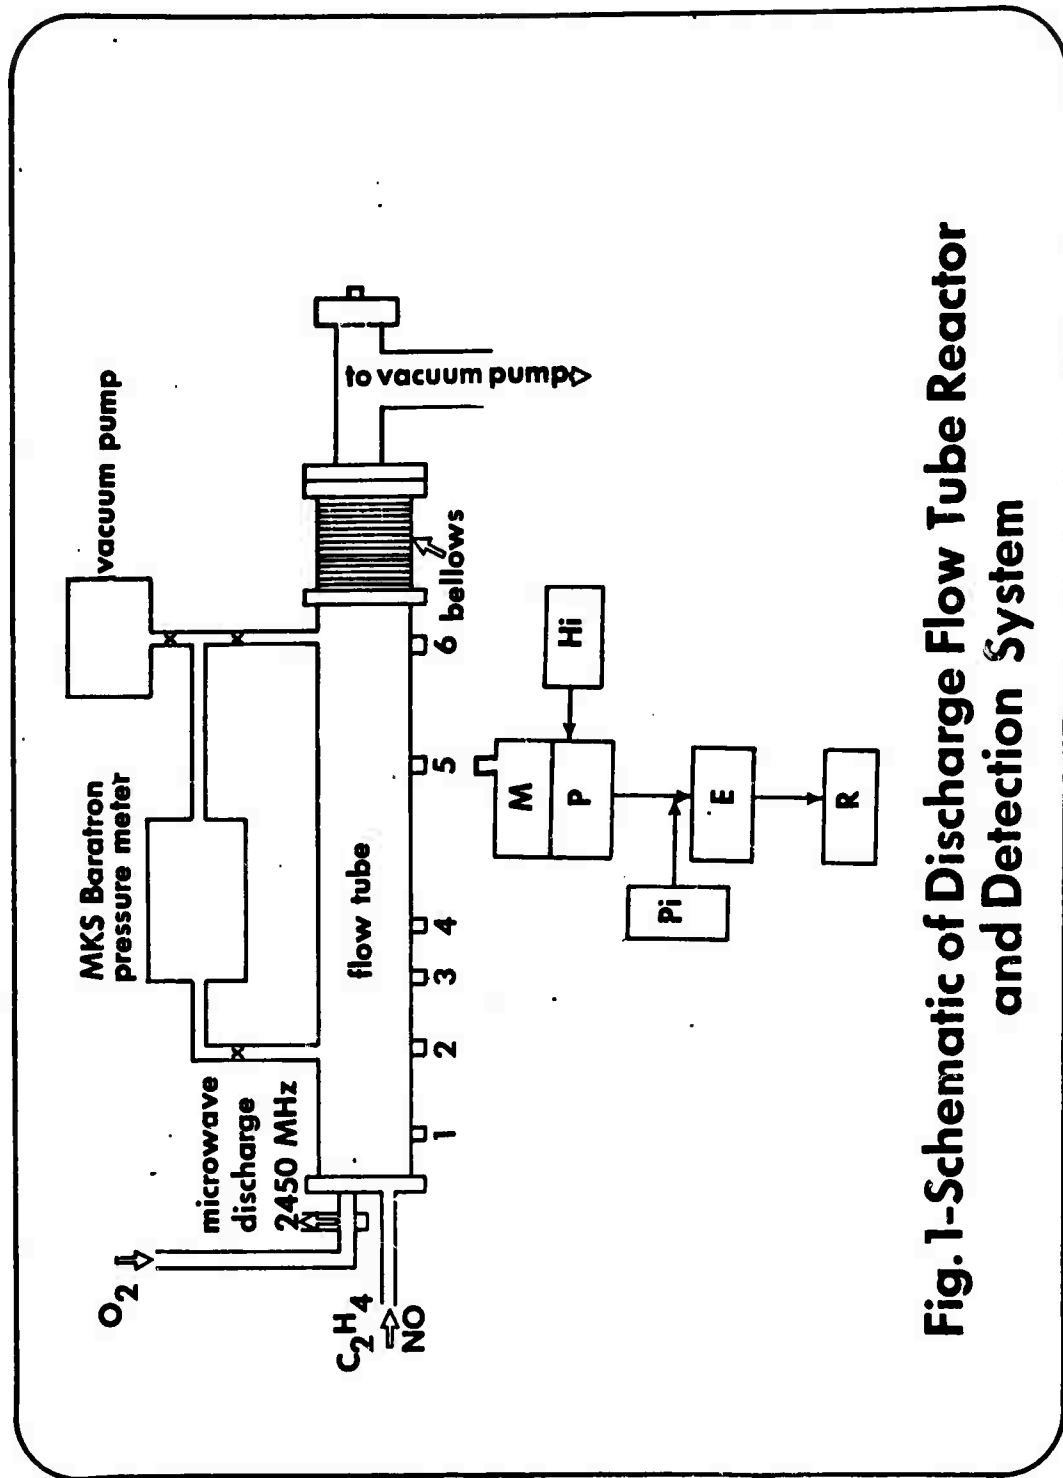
vacuum pump

to vacuum pump

MKS Baratron pressure meter

microwave discharge 2450 MHz

$O_2$

$C_2H_4$

NO

flow tube

1 2 3 4 5 6

bellows

Hi

M

P

E

R

Pi

Fig. 1-Schematic of Discharge Flow Tube Reactor and Detection System